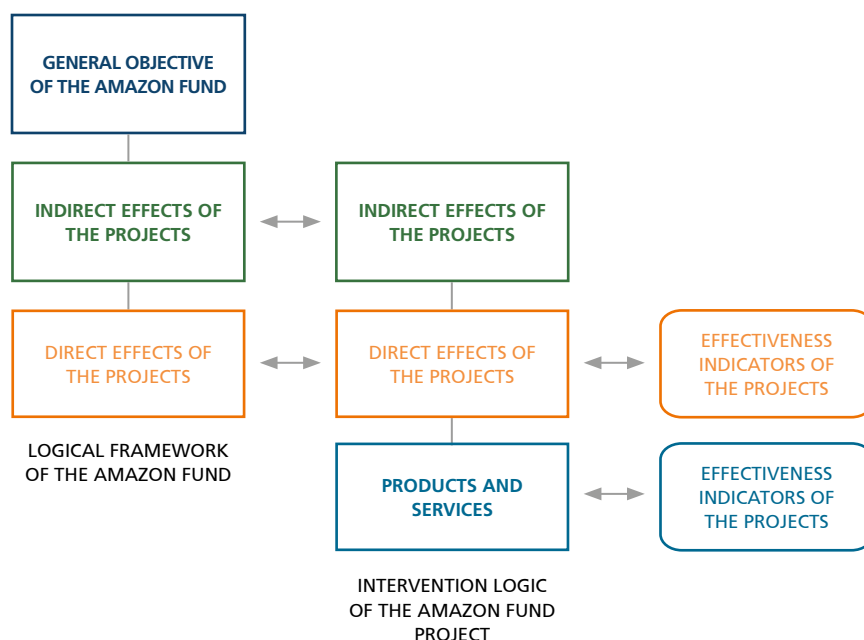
GENERAL OBJECTIVE OF THE AMAZON FUND

INDIRECT EFFECTS OF THE PROJECTS

INDIRECT EFFECTS OF THE PROJECTS

DIRECT EFFECTS OF THE PROJECTS

DIRECT EFFECTS OF THE PROJECTS

EFFECTIVENESS INDICATORS OF THE PROJECTS

LOGICAL FRAMEWORK OF THE AMAZON FUND

PRODUCTS AND SERVICES

EFFECTIVENESS INDICATORS OF THE PROJECTS

INTERVENTION LOGIC OF THE AMAZON FUND PROJECT